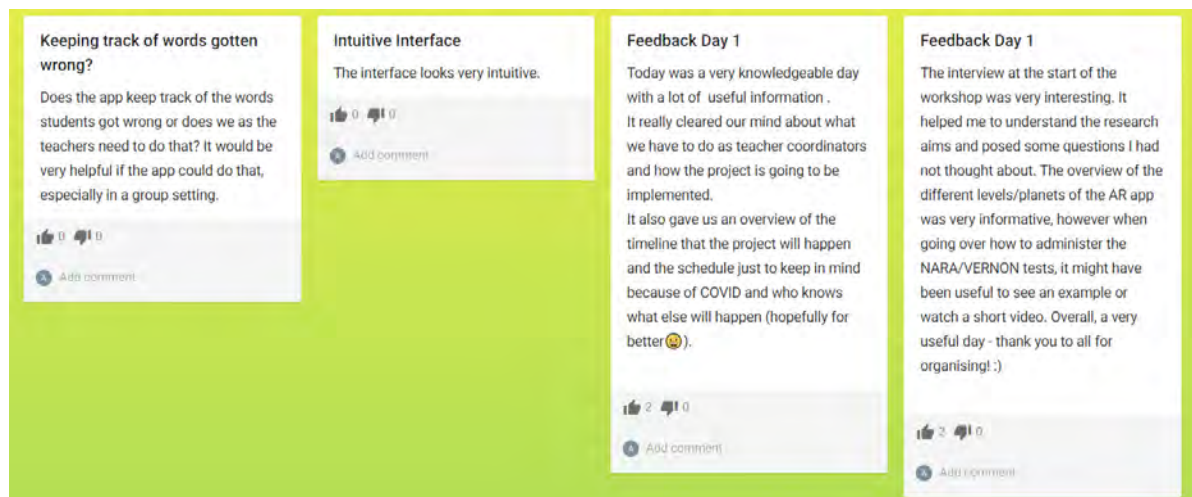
Keeping track of words gotten wrong?

Does the app keep track of the words students got wrong or does we as the teachers need to do that? It would be very helpful if the app could do that, especially in a group setting.

0 0

Add comment

Intuitive Interface

The interface looks very intuitive.

0 0

Add comment

Feedback Day 1

Today was a very knowledgeable day with a lot of useful information .
It really cleared our mind about what we have to do as teacher coordinators and how the project is going to be implemented.
It also gave us an overview of the timeline that the project will happen and the schedule just to keep in mind because of COVID and who knows what else will happen (hopefully for better😉).

2 0

Add comment

Feedback Day 1

The interview at the start of the workshop was very interesting. It helped me to understand the research aims and posed some questions I had not thought about. The overview of the different levels/planets of the AR app was very informative, however when going over how to administer the NARA/VERNON tests, it might have been useful to see an example or watch a short video. Overall, a very useful day - thank you to all for organising! :)

2 0

Add comment